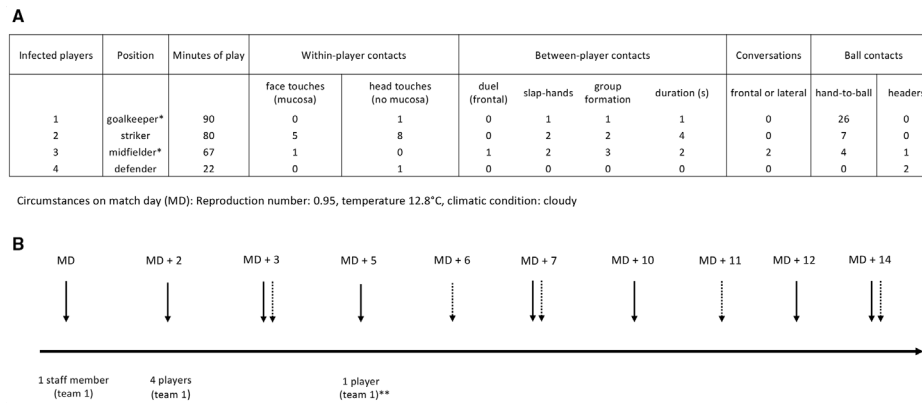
A

| Infected players | Position | Minutes of play | Within-player contacts | | Between-player contacts | | | | Conversations | Ball contacts | |
|---|---|---|---|---|---|---|---|---|---|---|---|
| | | | face touches (mucosa) | head touches (no mucosa) | duel (frontal) | slap-hands | group formation | duration (s) | frontal or lateral | hand-to-ball | header |
| 1 | goalkeeper* | 90 | 0 | 1 | 0 | 1 | 1 | 1 | 0 | 26 | 0 |
| 2 | striker | 80 | 5 | 8 | 0 | 2 | 2 | 4 | 0 | 7 | 0 |
| 3 | midfielder* | 67 | 1 | 0 | 1 | 2 | 3 | 2 | 2 | 4 | 1 |
| 4 | defender | 22 | 0 | 1 | 0 | 0 | 0 | 0 | 0 | 0 | 2 |

Circumstances on match day (MD): Reproduction number: 0.95, temperature 12.8°C, climatic condition: cloudy

B

MD MD + 2 MD + 3 MD + 5 MD + 6 MD + 7 MD + 10 MD + 11 MD + 12 MD + 14

1 staff member (team 1)

4 players (team 1)

1 player (team 1)**